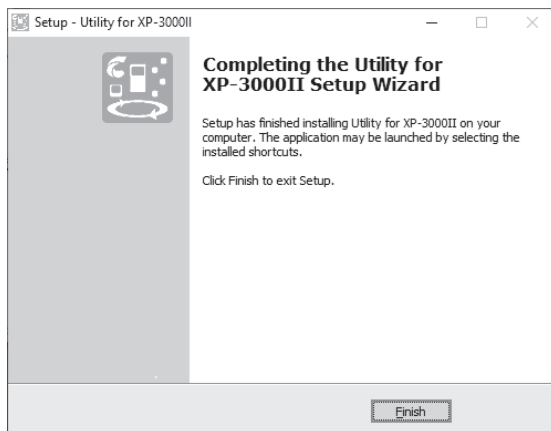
Setup - Utility for XP-3000II

Completing the Utility for XP-3000II Setup Wizard

Setup has finished installing Utility for XP-3000II on your computer. The application may be launched by selecting the installed shortcuts.

Click Finish to exit Setup.

Finish